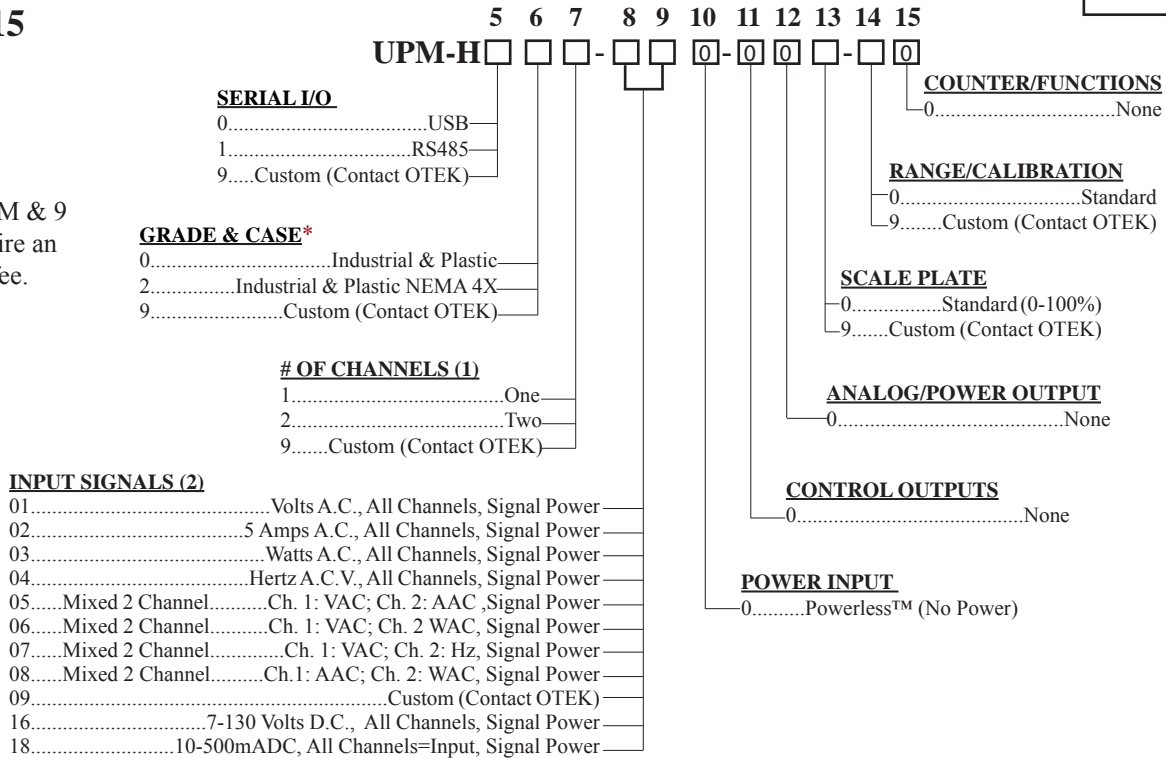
15

5 6 7 8 9 10 11 12 13 14 15

UPM-H☐ ☐ ☐ - ☐ ☐ 0 - 0 0 ☐ - ☐ 0

M & 9
ire an
ee.

SERIAL I/O
0.......................................USB
1.......................................RS485
9.....Custom (Contact OTEK)

GRADE & CASE*
0.................................Industrial & Plastic
2...............Industrial & Plastic NEMA 4X
9.........................Custom (Contact OTEK)

# OF CHANNELS (1)
1.........................................One
2.........................................Two
9.......Custom (Contact OTEK)

INPUT SIGNALS (2)
01.............................................Volts A.C., All Channels, Signal Power
02...................................5 Amps A.C., All Channels, Signal Power
03.......................................Watts A.C., All Channels, Signal Power
04.................................Hertz A.C.V., All Channels, Signal Power
05......Mixed 2 Channel...........Ch. 1: VAC; Ch. 2: AAC ,Signal Power
06......Mixed 2 Channel...........Ch. 1: VAC; Ch. 2 WAC, Signal Power
07......Mixed 2 Channel.............Ch. 1: VAC; Ch. 2: Hz, Signal Power
08......Mixed 2 Channel..........Ch.1: AAC; Ch. 2: WAC, Signal Power
09.........................................................Custom (Contact OTEK)
16.................................7-130 Volts D.C., All Channels, Signal Power
18...........................10-500mADC, All Channels=Input, Signal Power

COUNTER/FUNCTIONS
0.................................None

RANGE/CALIBRATION
0.................................Standard
9........Custom (Contact OTEK)

SCALE PLATE
0................Standard (0-100%)
9.......Custom (Contact OTEK)

ANALOG/POWER OUTPUT
0..........................................None

CONTROL OUTPUTS
0..........................................None

POWER INPUT
0..........Powerless™ (No Power)